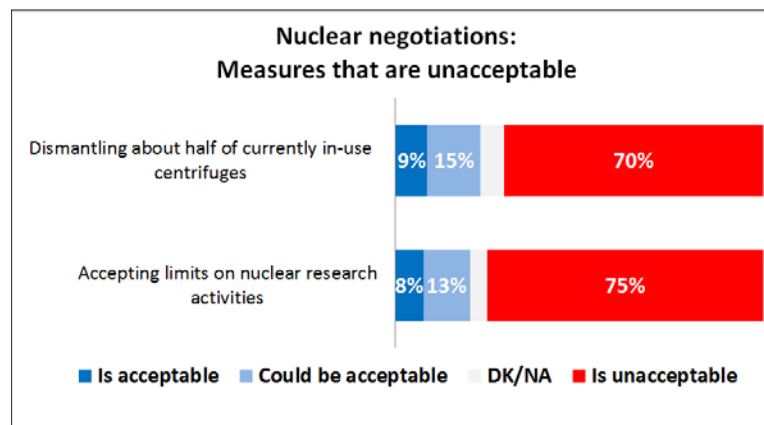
Nuclear negotiations:
Measures that are unacceptable

Dismantling about half of currently in-use centrifuges

9%
15%
70%

Accepting limits on nuclear research activities

8%
13%
75%

Is acceptable
Could be acceptable
DK/NA
Is unacceptable